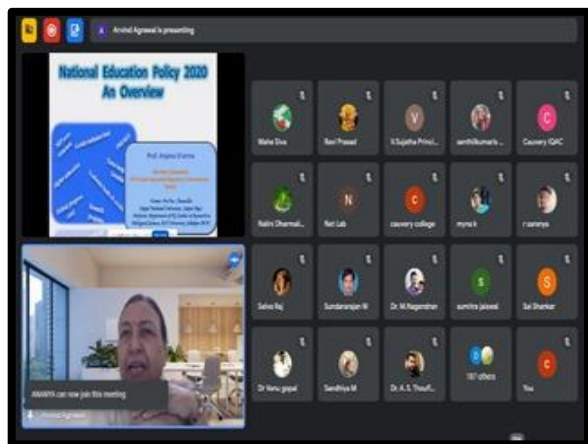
Arvind Agrawal is presenting

National Education Policy 2020
An Overview

Prof. Anjana Sharma

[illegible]

Mahe Diva
Ravi Prasad
V
V.Sujatha Princi...
senthilkumar s...
C
Cauvery IQAC
Nalini Dharmal...
N
Net Lab
c
cauvery college
myna k
r sanmya
Selva Raj
Sundararajan M
Dr. M.Nagendran
s
sumitra jaiswal
S
Sai Shankar
Dr Venu gopal
Sandhiya M
Dr. A. S. Thouf...
187 others
c
You

AMARYA can now join this meeting

Arvind Agrawal